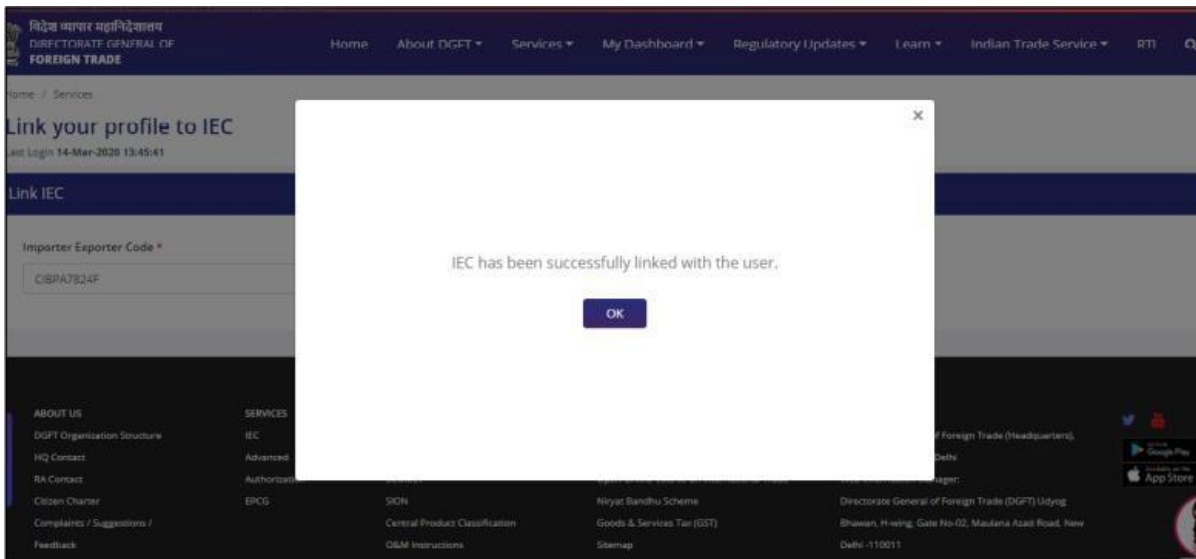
विदेश व्यापार महानिदेशालय
DIRECTORATE GENERAL OF
FOREIGN TRADE

Home About DGFT ▾ Services ▾ My Dashboard ▾ Regulatory Updates ▾ Learn ▾ Indian Trade Service ▾ RTI

Home / Services

Link your profile to IEC

Last Login 14-Mar-2020 13:45:41

Link IEC

Importer Exporter Code *

CIBPA7824F

×

IEC has been successfully linked with the user.

OK

ABOUT US
DGFT Organization Structure
HQ Contact
RA Contact
Citizen Charter
Complaints / Suggestions / Feedback

SERVICES
IEC
Advanced
Authorization
EPCG

SION
Central Product Classification
O&M Instructions

Niryat Bandhu Scheme
Goods & Services Tax (GST)
Sitemap

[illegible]f Foreign Trade (Headquarters),
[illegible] Delhi
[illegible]nager:
Directorate General of Foreign Trade (DGFT) Udyog Bhawan, H-wing, Gate No-02, Maulana Azad Road, New Delhi -110011

Google Play
App Store